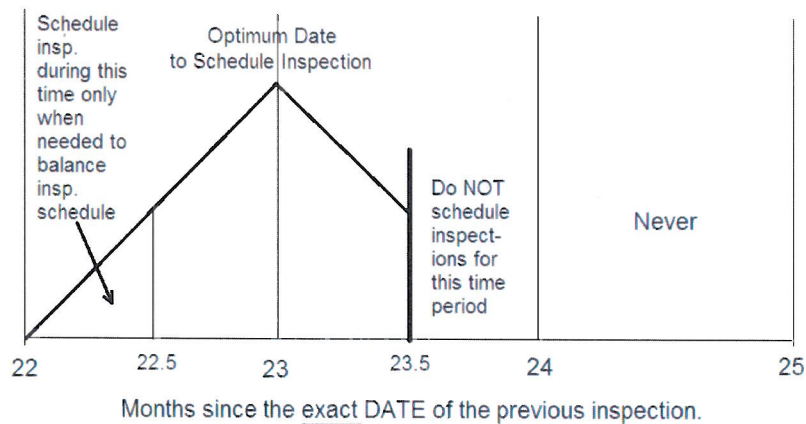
Schedule insp. during this time only when needed to balance insp. schedule

Optimum Date to Schedule Inspection

Do NOT schedule inspections for this time period

Never

22
22.5
23
23.5
24
25

Months since the exact DATE of the previous inspection.